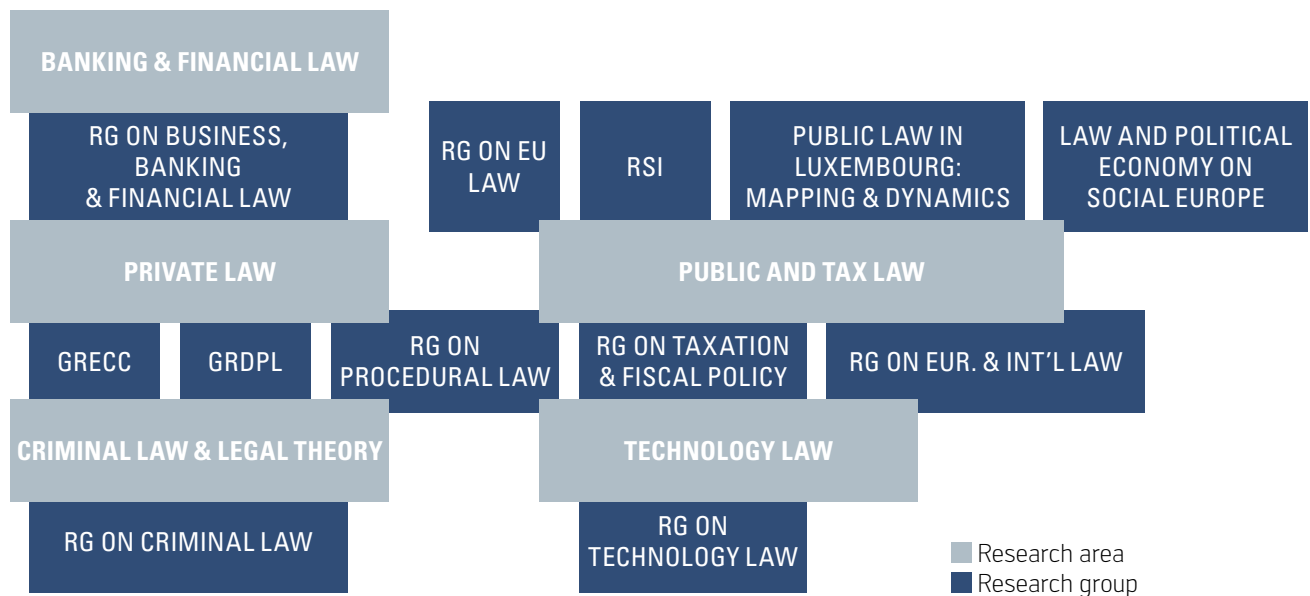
BANKING & FINANCIAL LAW

RG ON BUSINESS, BANKING & FINANCIAL LAW

RG ON EU LAW

RSI

PUBLIC LAW IN LUXEMBOURG: MAPPING & DYNAMICS

LAW AND POLITICAL ECONOMY ON SOCIAL EUROPE

PRIVATE LAW

PUBLIC AND TAX LAW

GRECC

GRDPL

RG ON PROCEDURAL LAW

RG ON TAXATION & FISCAL POLICY

RG ON EUR. & INT'L LAW

CRIMINAL LAW & LEGAL THEORY

TECHNOLOGY LAW

RG ON CRIMINAL LAW

RG ON TECHNOLOGY LAW

Research area
Research group